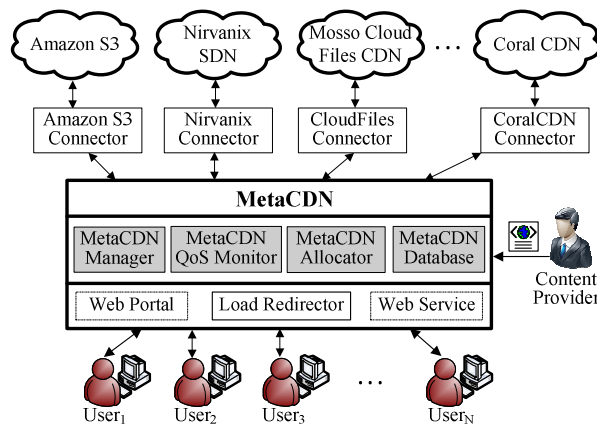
Amazon S3

Nirvanix SDN

Mosso Cloud Files CDN

...

Coral CDN

Amazon S3 Connector

Nirvanix Connector

CloudFiles Connector

CoralCDN Connector

MetaCDN

MetaCDN Manager

MetaCDN QoS Monitor

MetaCDN Allocator

MetaCDN Database

Content Provider

Web Portal

Load Redirector

Web Service

User$_1$

User$_2$

User$_3$

...

User$_N$